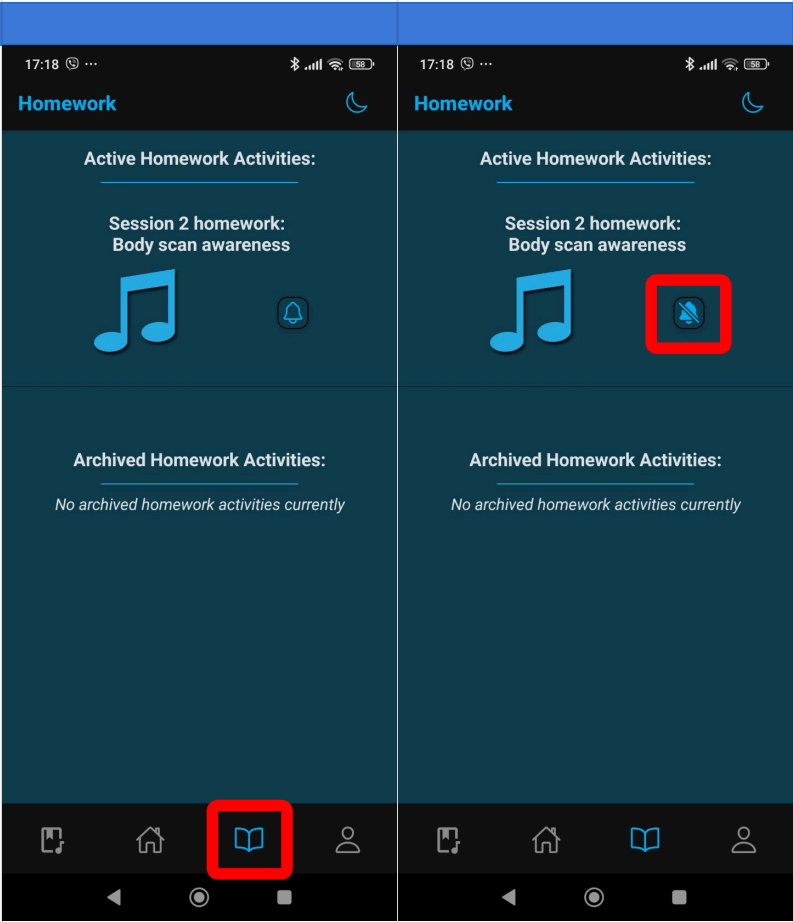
17:18 ··· 58

Homework

Active Homework Activities:

Session 2 homework: Body scan awareness

Archived Homework Activities:

No archived homework activities currently

17:18 ··· 58

Homework

Active Homework Activities:

Session 2 homework: Body scan awareness

Archived Homework Activities:

No archived homework activities currently